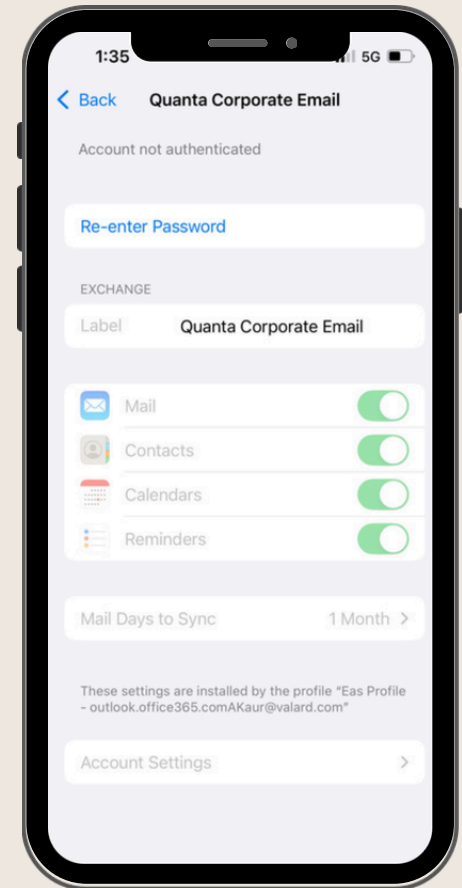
1:35
5G

Back
Quanta Corporate Email

Account not authenticated

Re-enter Password

EXCHANGE

Label
Quanta Corporate Email

Mail

Contacts

Calendars

Reminders

Mail Days to Sync
1 Month

These settings are installed by the profile "Eas Profile - outlook.office365.comAKaur@valard.com"

Account Settings